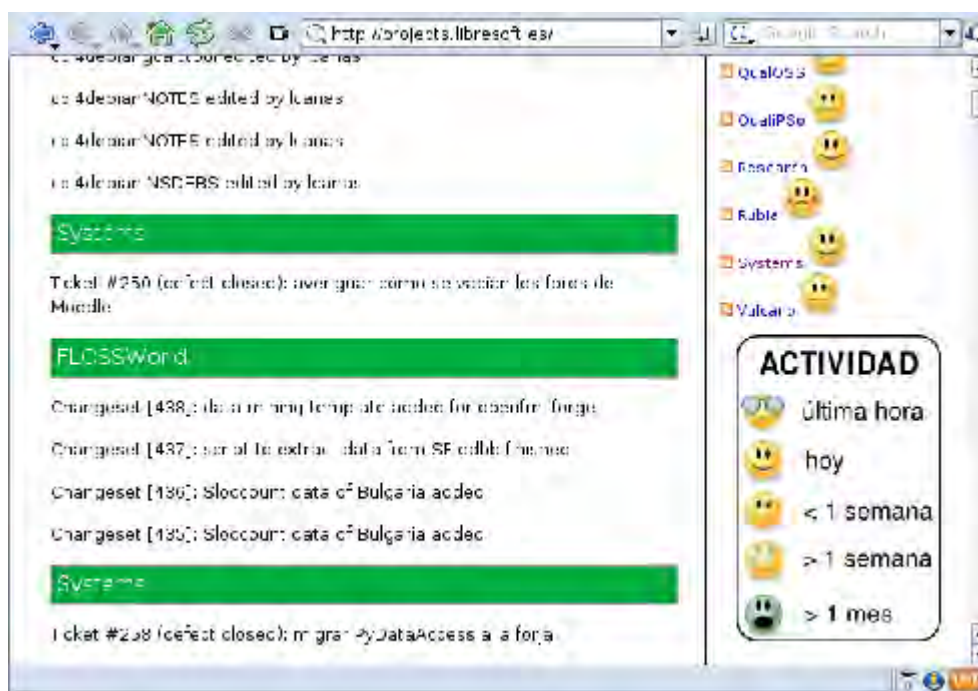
http://projects.libresoft.es/

Google Search

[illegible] 4debian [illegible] edited by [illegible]

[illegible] 4debian NOTES edited by lcanas

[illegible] 4debian NOTES edited by lcanas

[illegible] 4debian NSDEBS edited by lcanas

Systems

Ticket #250 (defect closed): averiguar como se vacian los foros de Moodle

FLOSSWorld

Changeset [438]: data mining template added for obsenfor forge

Changeset [437]: script to extract data from SF edbb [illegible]

Changeset [436]: Sloccount data of Bulgaria added

Changeset [435]: Sloccount data of Bulgaria added

Systems

Ticket #238 (defect closed): migrar PyDataAccess a la forja

QualOSS

QualiPSo

Reseacrh

Ruble

Systems

Vulcano

ACTIVIDAD

última hora

hoy

< 1 semana

> 1 semana

> 1 mes